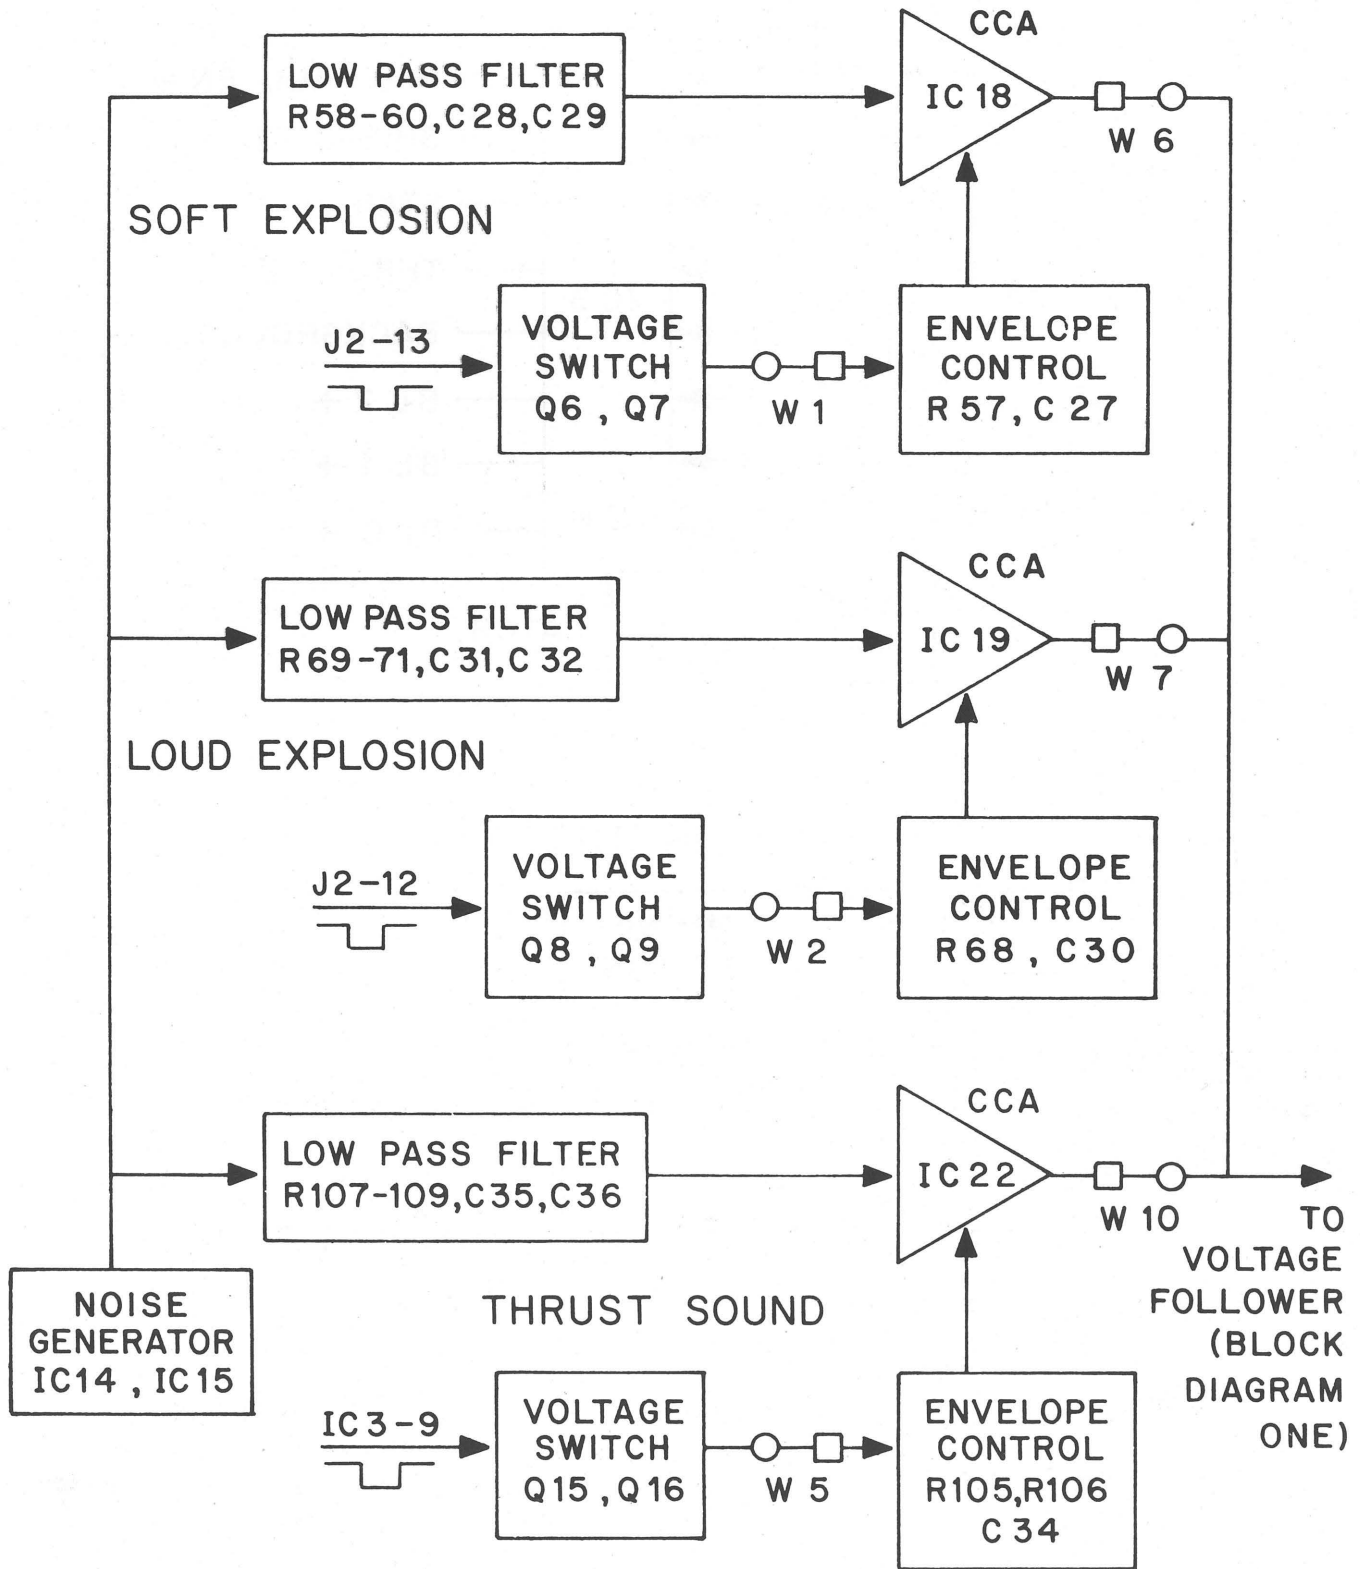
LOW PASS FILTER
R58-60, C28, C29

CCA
IC 18

W 6

SOFT EXPLOSION

J2-13

VOLTAGE SWITCH
Q6, Q7

W 1

ENVELOPE CONTROL
R 57, C 27

LOW PASS FILTER
R69-71, C31, C32

CCA
IC 19

W 7

LOUD EXPLOSION

J2-12

VOLTAGE SWITCH
Q8, Q9

W 2

ENVELOPE CONTROL
R68, C30

LOW PASS FILTER
R107-109, C35, C36

CCA
IC 22

W 10

TO VOLTAGE FOLLOWER (BLOCK DIAGRAM ONE)

NOISE GENERATOR
IC14, IC15

THRUST SOUND

IC3-9

VOLTAGE SWITCH
Q15, Q16

W 5

ENVELOPE CONTROL
R105, R106
C 34